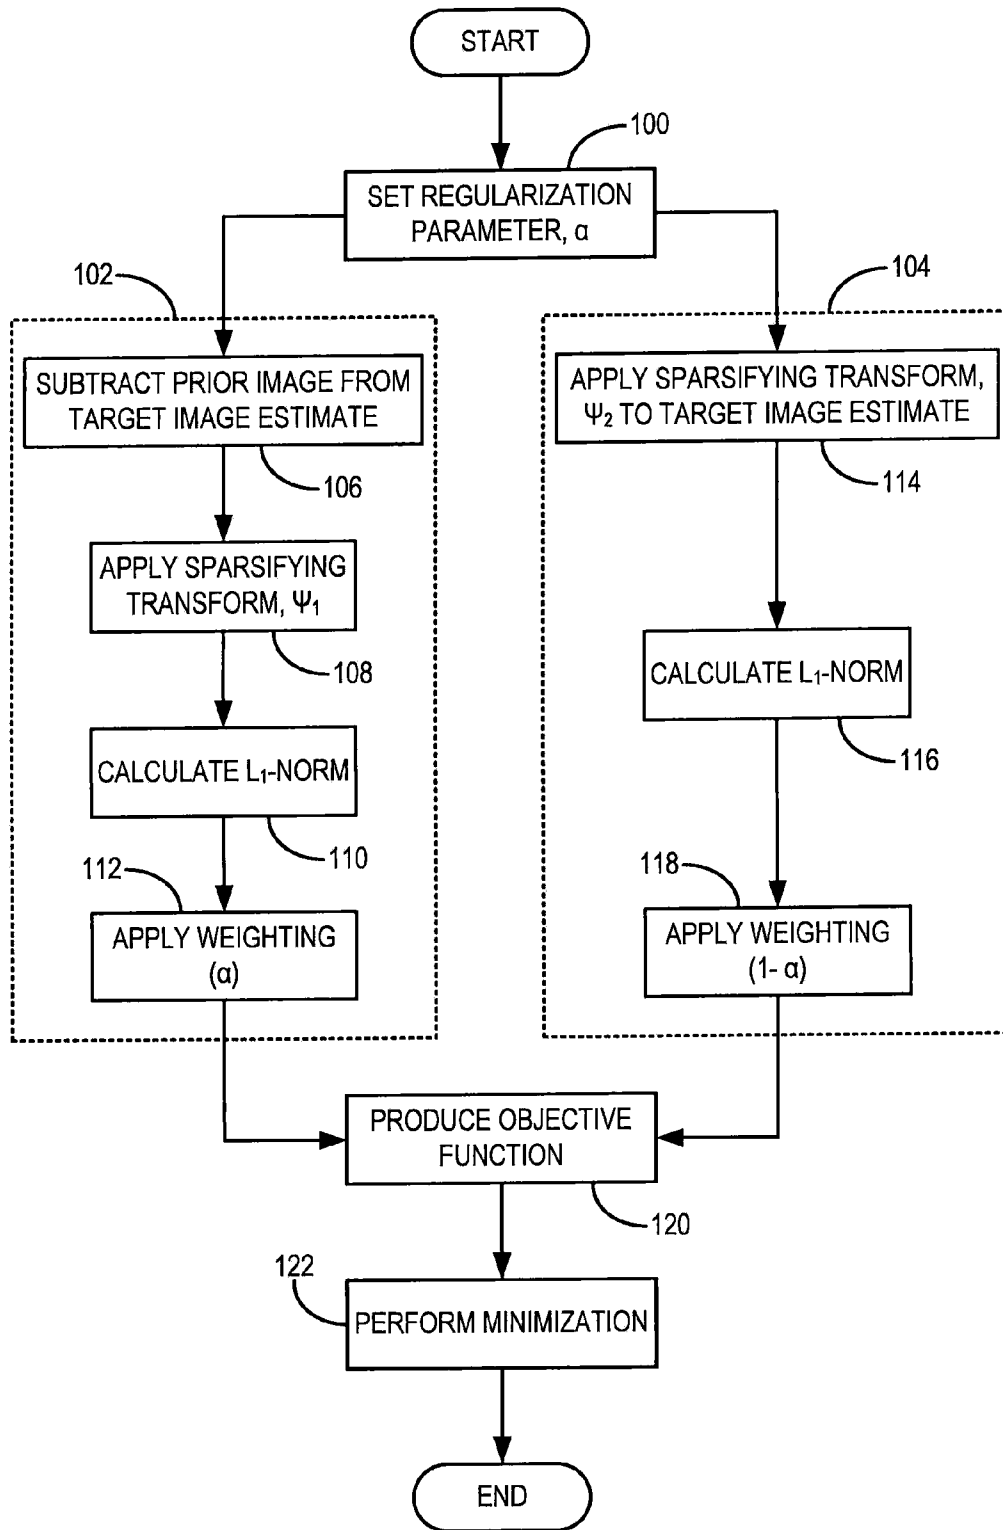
START

100

SET REGULARIZATION PARAMETER, $\alpha$

102

SUBTRACT PRIOR IMAGE FROM TARGET IMAGE ESTIMATE

106

APPLY SPARSIFYING TRANSFORM, $\Psi_1$

108

CALCULATE $L_1$-NORM

110

112

APPLY WEIGHTING ($\alpha$)

104

APPLY SPARSIFYING TRANSFORM, $\Psi_2$ TO TARGET IMAGE ESTIMATE

114

CALCULATE $L_1$-NORM

116

118

APPLY WEIGHTING (1- $\alpha$)

PRODUCE OBJECTIVE FUNCTION

120

122

PERFORM MINIMIZATION

END